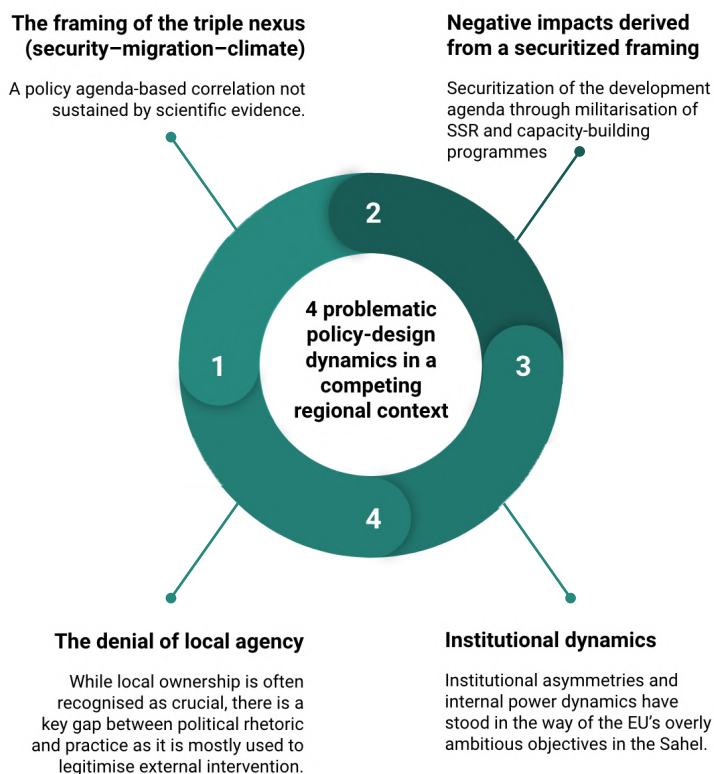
The framing of the triple nexus (security–migration–climate)

A policy agenda-based correlation not sustained by scientific evidence.

Negative impacts derived from a securitized framing

Securitization of the development agenda through militarisation of SSR and capacity-building programmes

2

1

4 problematic policy-design dynamics in a competing regional context

3

4

The denial of local agency

While local ownership is often recognised as crucial, there is a key gap between political rhetoric and practice as it is mostly used to legitimise external intervention.

Institutional dynamics

Institutional asymmetries and internal power dynamics have stood in the way of the EU's overly ambitious objectives in the Sahel.